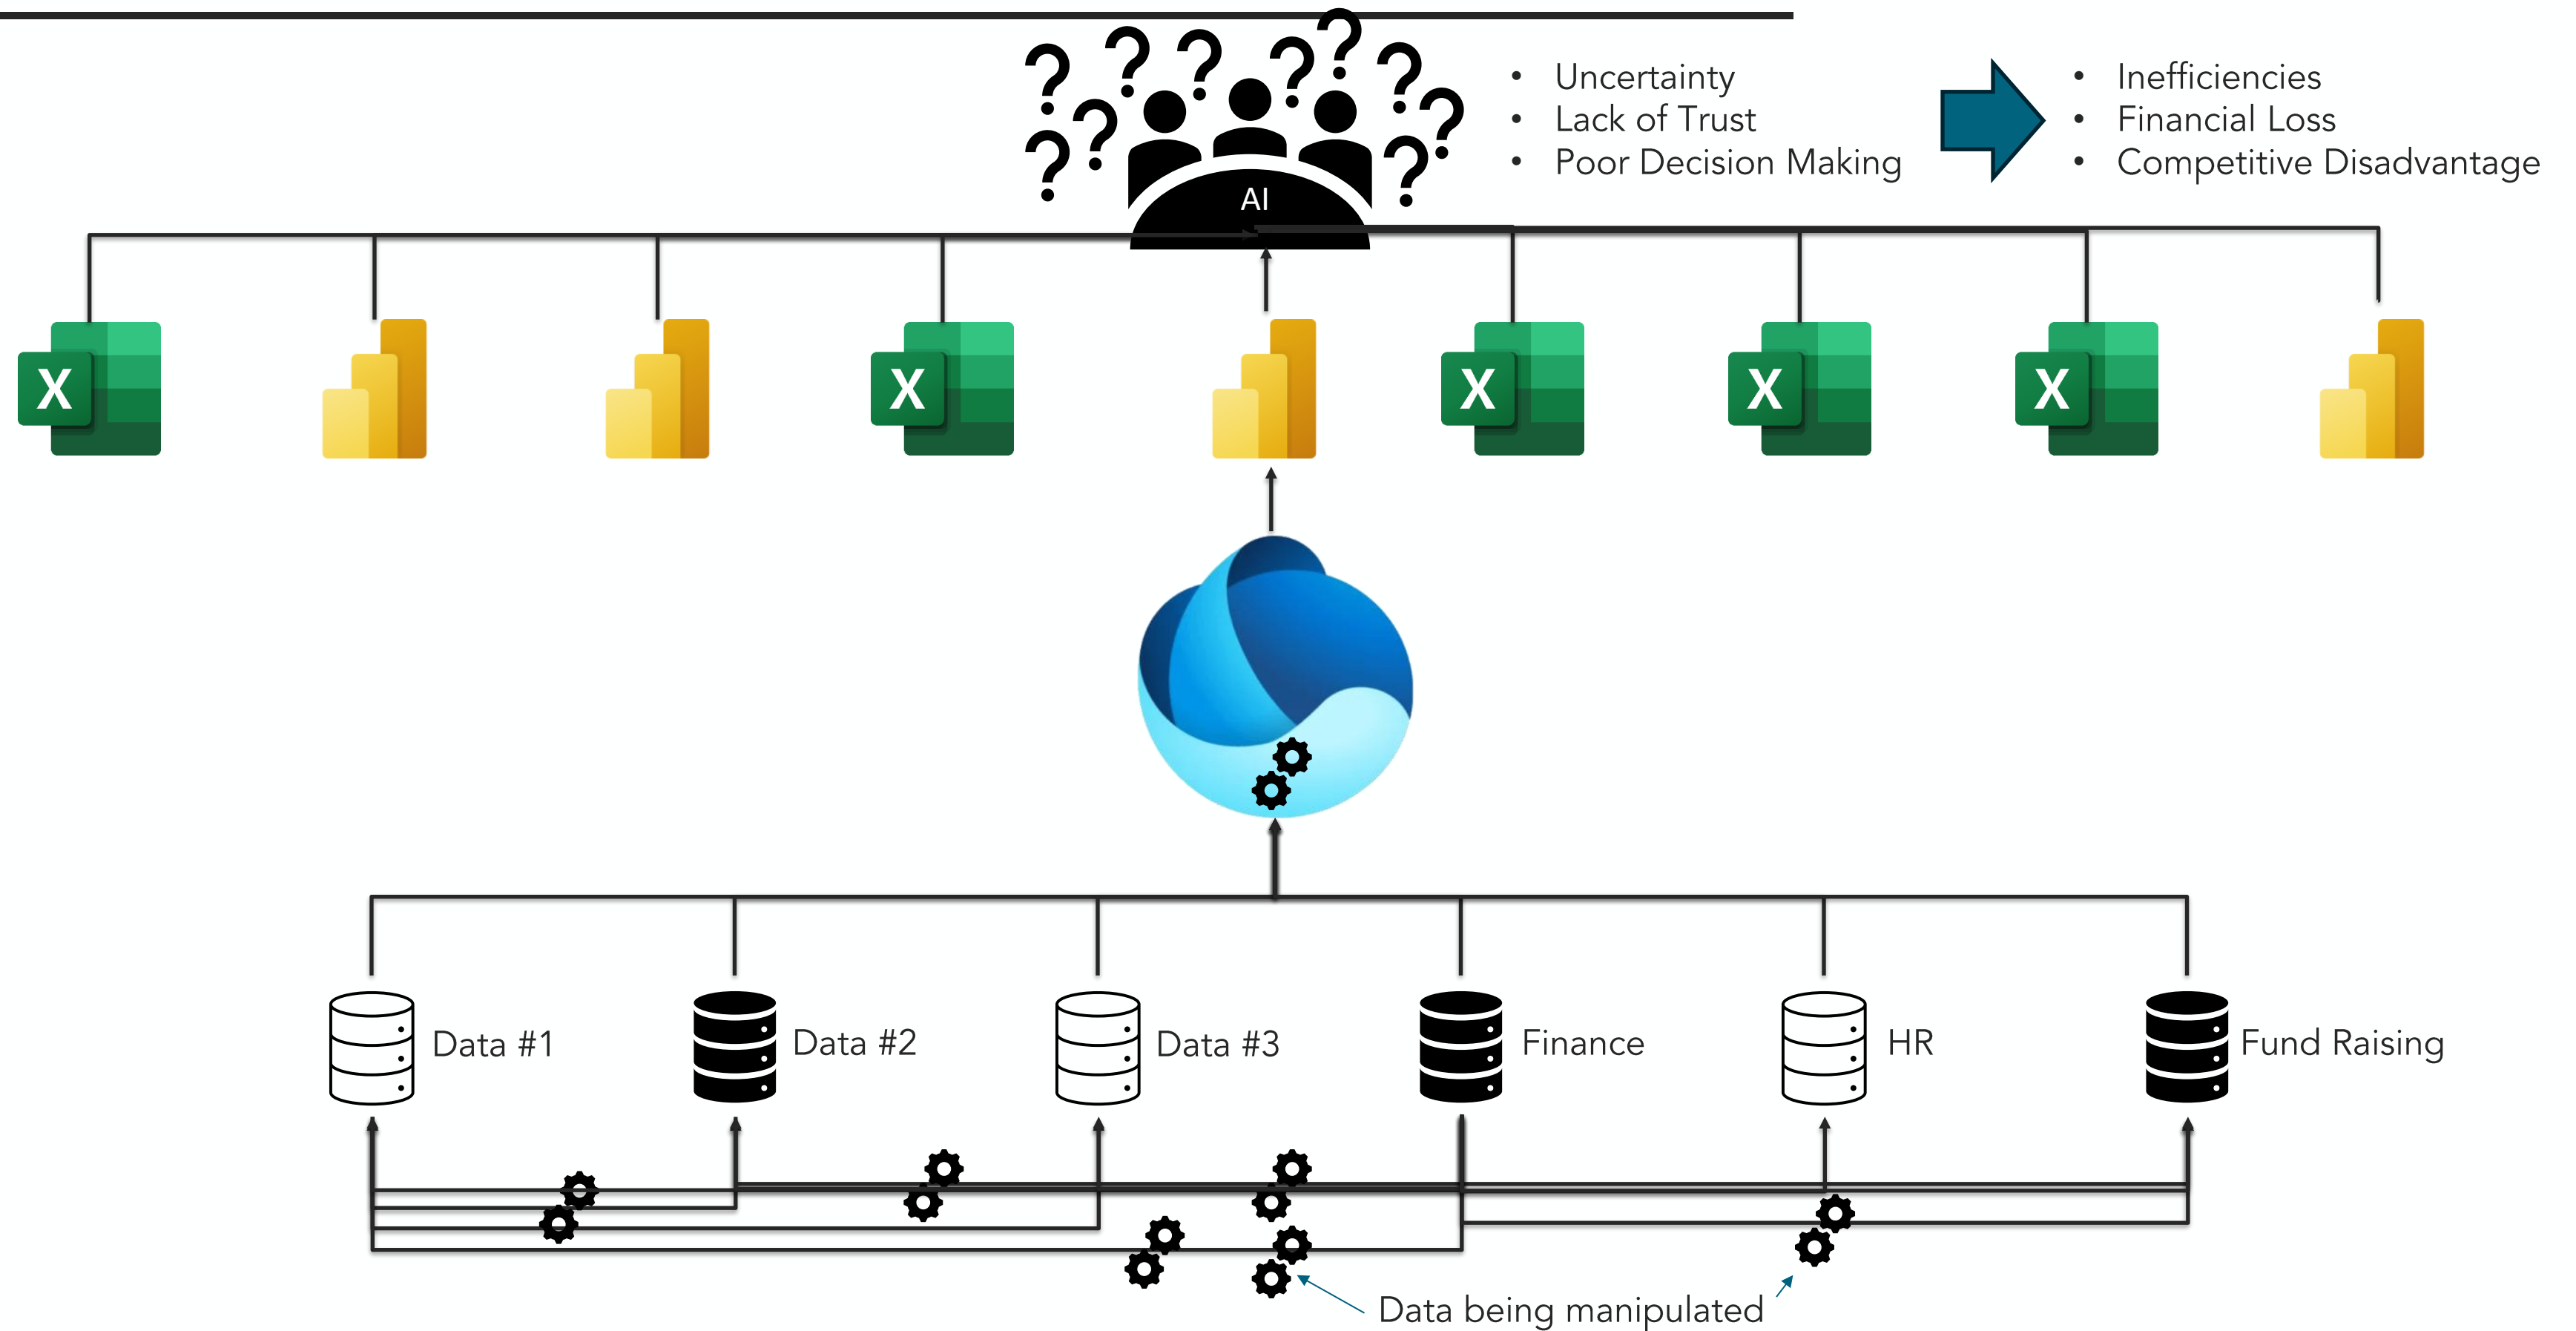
AI

- Uncertainty
- Lack of Trust
- Poor Decision Making

- Inefficiencies
- Financial Loss
- Competitive Disadvantage

X

X

X

X

X

Data #1

Data #2

Data #3

Finance

HR

Fund Raising

Data being manipulated